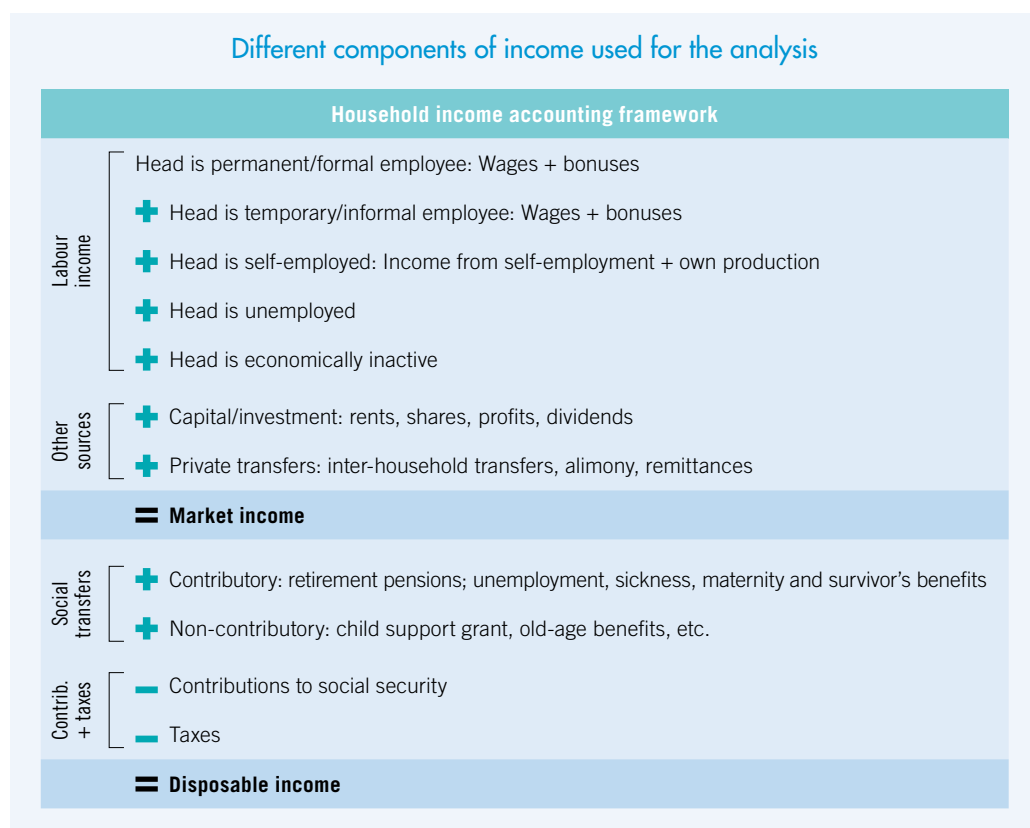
Different components of income used for the analysis

Household income accounting framework

Labour income

Head is permanent/formal employee: Wages + bonuses

+ Head is temporary/informal employee: Wages + bonuses

+ Head is self-employed: Income from self-employment + own production

+ Head is unemployed

+ Head is economically inactive

Other sources

+ Capital/investment: rents, shares, profits, dividends

+ Private transfers: inter-household transfers, alimony, remittances

= Market income

Social transfers

+ Contributory: retirement pensions; unemployment, sickness, maternity and survivor's benefits

+ Non-contributory: child support grant, old-age benefits, etc.

Contrib. + taxes

− Contributions to social security

− Taxes

= Disposable income